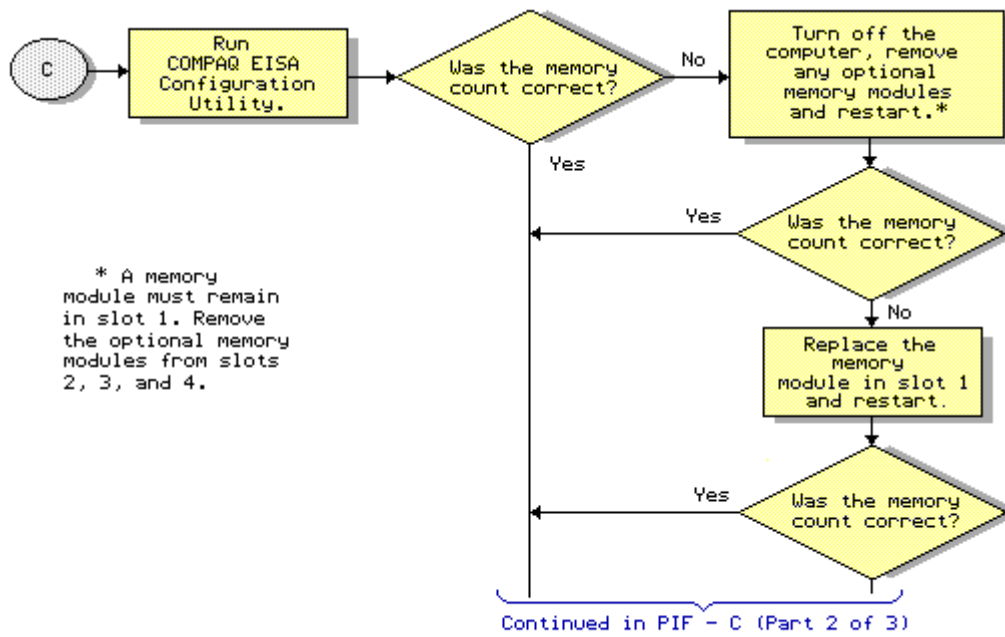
C

Run COMPAQ EISA Configuration Utility.

Was the memory count correct?

No

Turn off the computer, remove any optional memory modules and restart.*

Yes

Yes

Was the memory count correct?

No

* A memory module must remain in slot 1. Remove the optional memory modules from slots 2, 3, and 4.

Replace the memory module in slot 1 and restart.

Yes

Was the memory count correct?

Continued in PIF - C (Part 2 of 3)